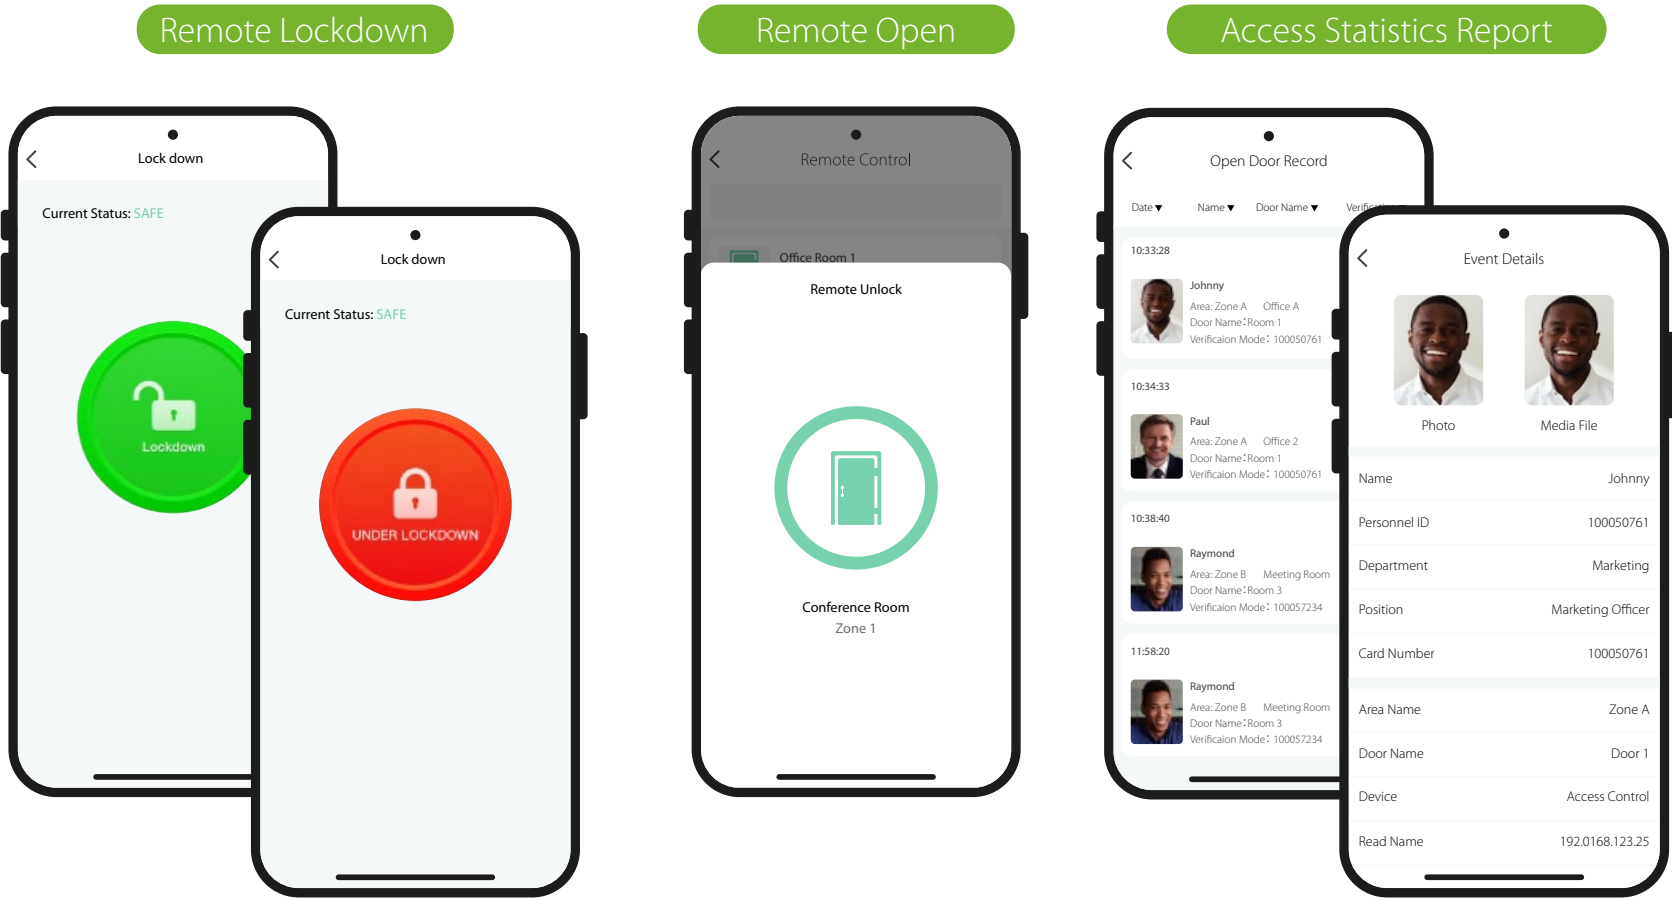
Remote Lockdown

Lock down

Current Status: SAFE

Lockdown

Lock down

Current Status: SAFE

UNDER LOCKDOWN

Remote Open

Remote Control

Office Room 1

Remote Unlock

Conference Room
Zone 1

Access Statistics Report

Open Door Record

Date ▾ Name ▾ Door Name ▾ Verifi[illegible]

10:33:28
Johnny
Area: Zone A Office A
Door Name: Room 1
Verificaion Mode: 100050761

10:34:33
Paul
Area: Zone A Office 2
Door Name: Room 1
Verificaion Mode: 100050761

10:38:40
Raymond
Area: Zone B Meeting Room
Door Name: Room 3
Verificaion Mode: 100057234

11:58:20
Raymond
Area: Zone B Meeting Room
Door Name: Room 3
Verificaion Mode: 100057234

Event Details

Photo Media File

| Name | Johnny |
|---|---|
| Personnel ID | 100050761 |
| Department | Marketing |
| Position | Marketing Officer |
| Card Number | 100050761 |
| Area Name | Zone A |
| Door Name | Door 1 |
| Device | Access Control |
| Read Name | 192.0168.123.25 |